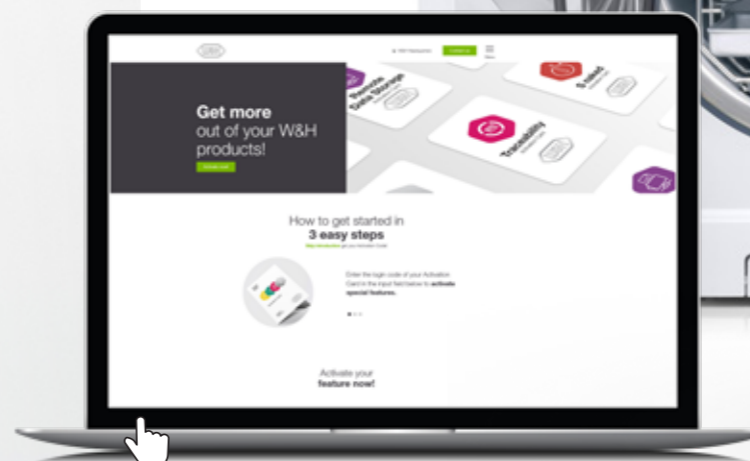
Get more
out of your W&H
products!

Remote
Data Storage

Traceability

5 initial

How to get started in
3 easy steps

Enter the login code of your Activation Card in the input field below to activate special features.

Activate your
feature now!